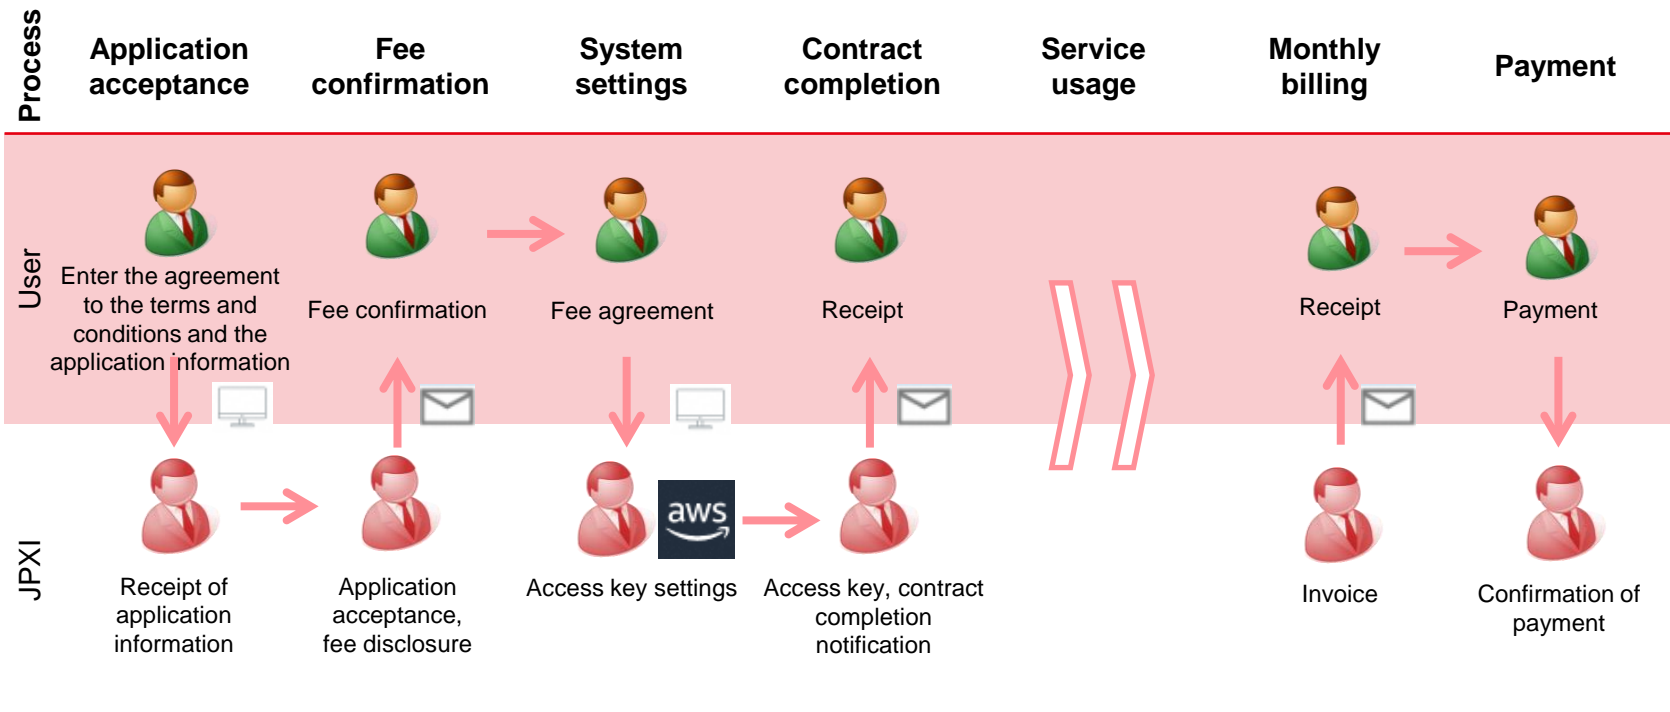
Process

Application acceptance

Fee confirmation

System settings

Contract completion

Service usage

Monthly billing

Payment

User

Enter the agreement to the terms and conditions and the application information

Fee confirmation

Fee agreement

Receipt

Receipt

Payment

JPXI

Receipt of application information

Application acceptance, fee disclosure

aws

Access key settings

Access key, contract completion notification

Invoice

Confirmation of payment